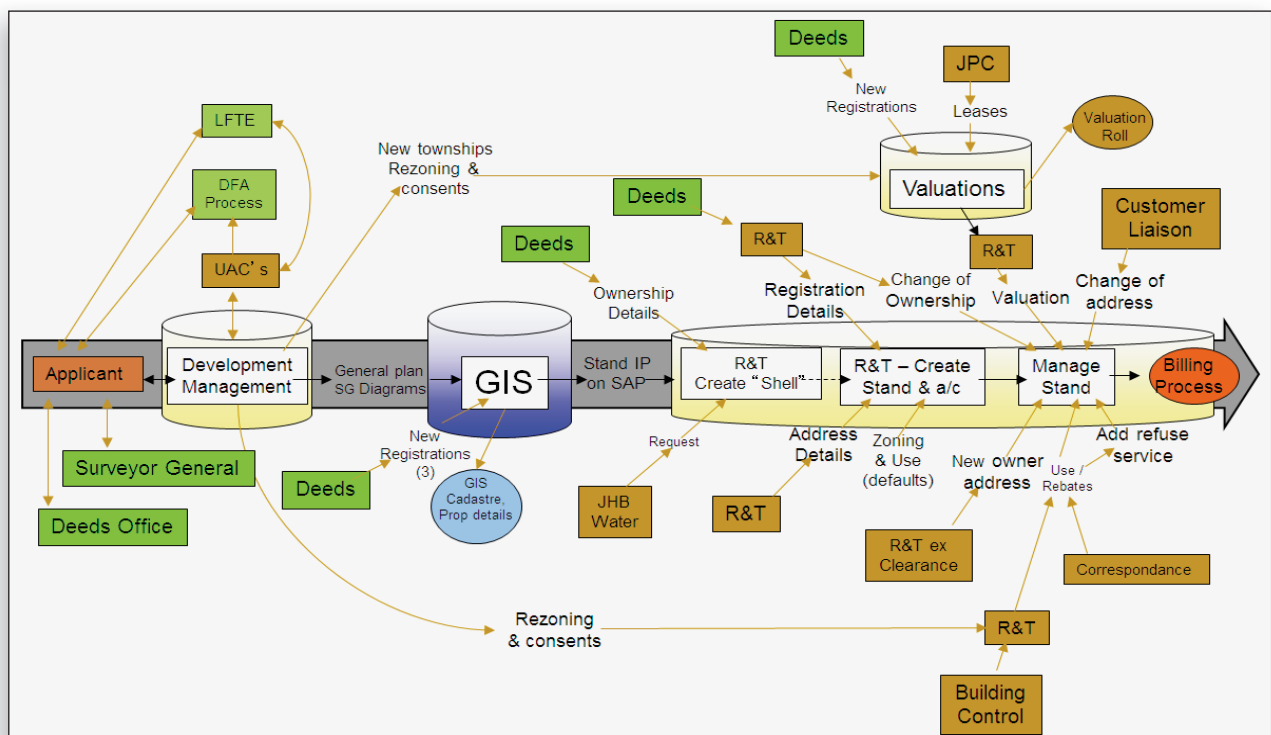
Deeds

JPC

New Registrations

Leases

Valuation Roll

LFTE

New townships Rezoning & consents

Valuations

DFA Process

Deeds

Customer Liaison

R&T

R&T

Deeds

UAC's

Change of Ownership

Change of address

Registration Details

Valuation

Ownership Details

Applicant

Development Management

General plan SG Diagrams

GIS

Stand IP on SAP

R&T Create "Shell"

R&T – Create Stand & a/c

Manage Stand

Billing Process

New Registrations (3)

Request

Address Details

Zoning & Use (defaults)

New owner address

Add refuse service

Surveyor General

Use / Rebates

Deeds

GIS Cadastre, Prop details

JHB Water

R&T

Deeds Office

R&T ex Clearance

Correspondance

Rezoning & consents

R&T

Building Control